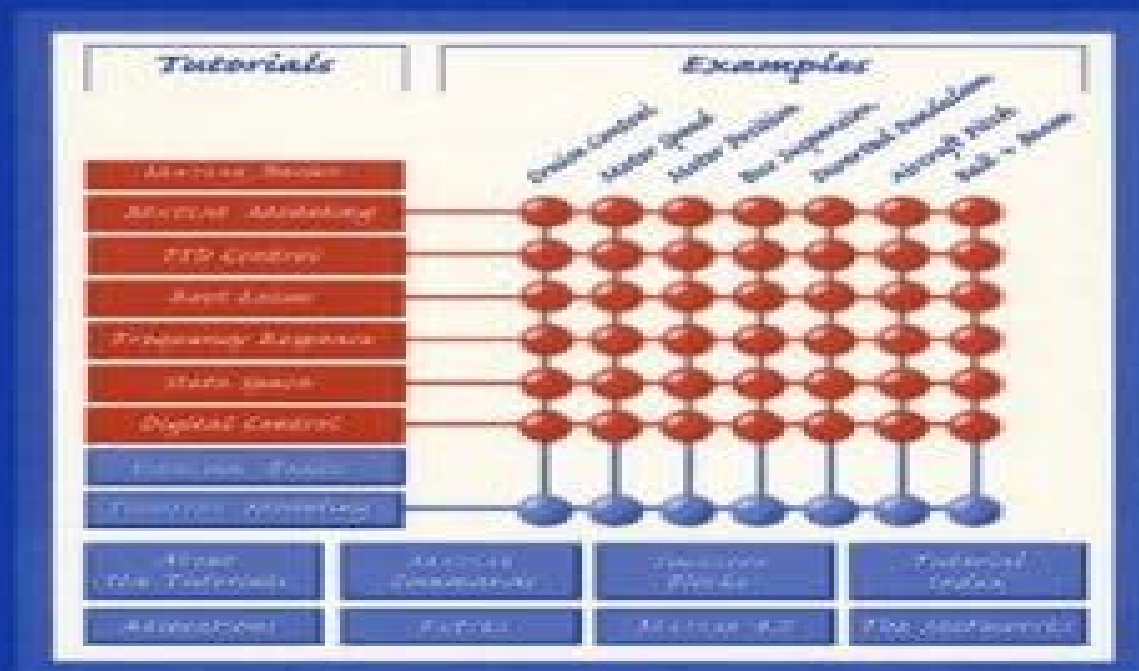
Tutorials

Examples

Cruise Control

Motor Speed

Motor Position

Bus Suspension

Inverted Pendulum

Aircraft Pitch

Ball + Beam

Matlab Basics

Matlab Modeling

PID Control

Root Locus

Frequency Response

State Space

Digital Control

Simulink Basics

Simulink Modeling

About the Tutorials

Matlab Commands

Simulink Blocks

Tutorial Index

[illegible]

Extras

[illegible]

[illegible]